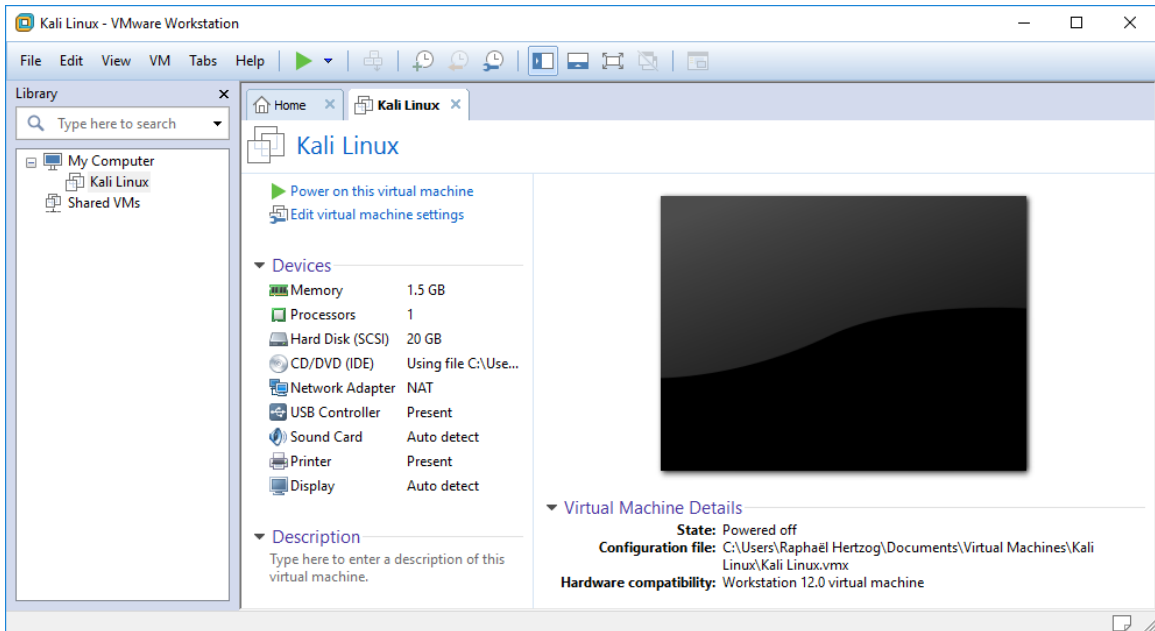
Kali Linux - VMware Workstation

File Edit View VM Tabs Help

Library

Type here to search

My Computer
Kali Linux
Shared VMs

Home
Kali Linux

Kali Linux

Power on this virtual machine
Edit virtual machine settings

Devices

| | |
|---|---|
| Memory | 1.5 GB |
| Processors | 1 |
| Hard Disk (SCSI) | 20 GB |
| CD/DVD (IDE) | Using file C:\Use... |
| Network Adapter | NAT |
| USB Controller | Present |
| Sound Card | Auto detect |
| Printer | Present |
| Display | Auto detect |

Description

Type here to enter a description of this virtual machine.

Virtual Machine Details

State: Powered off
Configuration file: C:\Users\Raphaël Hertzog\Documents\Virtual Machines\Kali Linux\Kali Linux.vmx
Hardware compatibility: Workstation 12.0 virtual machine